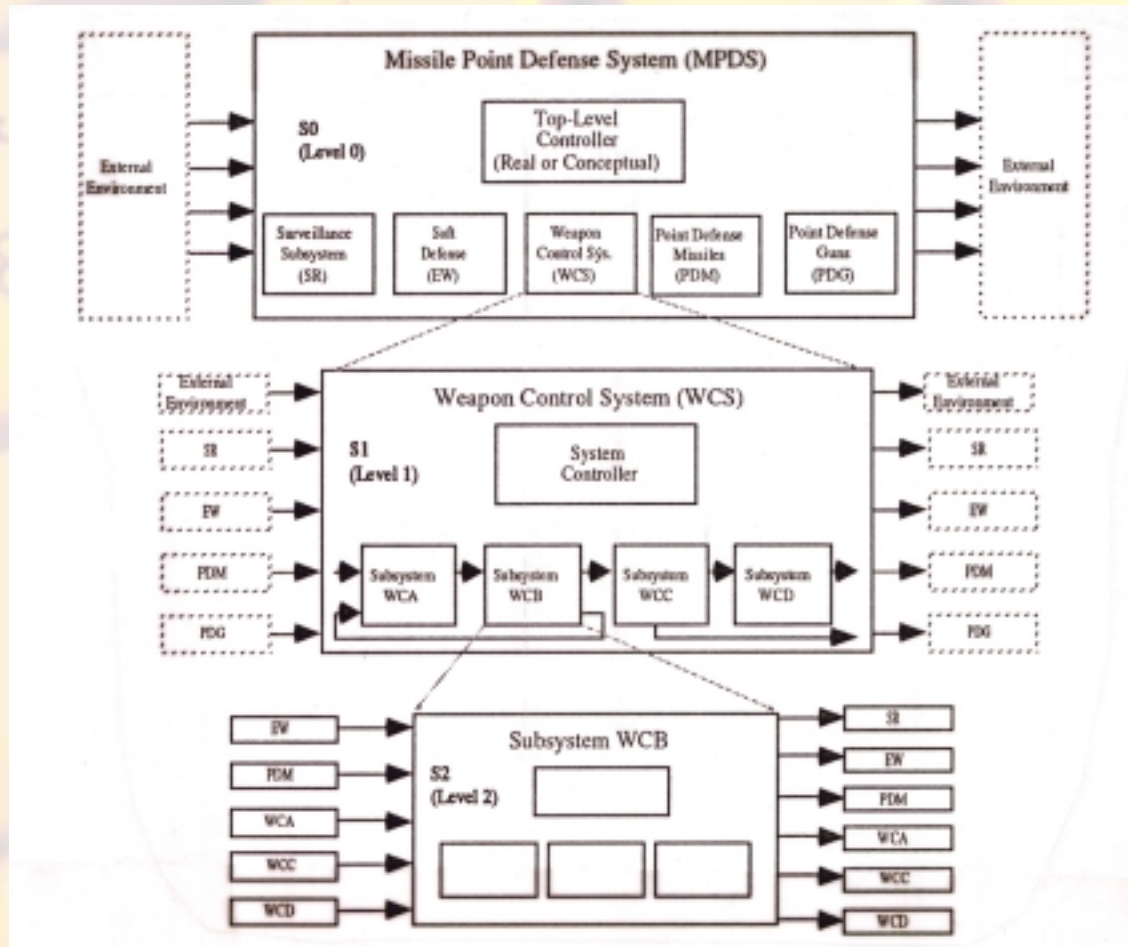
External Environment

Missile Point Defense System (MPDS)

S0 (Level 0)

Top-Level Controller (Real or Conceptual)

Surveillance Subsystem (SR)

Soft Defense (EW)

Weapon Control Sys. (WCS)

Point Defense Missiles (PDM)

Point Defense Guns (PDG)

External Environment

External Environment

SR

EW

PDM

PDG

Weapon Control System (WCS)

S1 (Level 1)

System Controller

Subsystem WCA

Subsystem WCB

Subsystem WCC

Subsystem WCD

External Environment

SR

EW

PDM

PDG

EW

PDM

WCA

WCC

WCD

Subsystem WCB

S2 (Level 2)

SR

EW

PDM

WCA

WCC

WCD